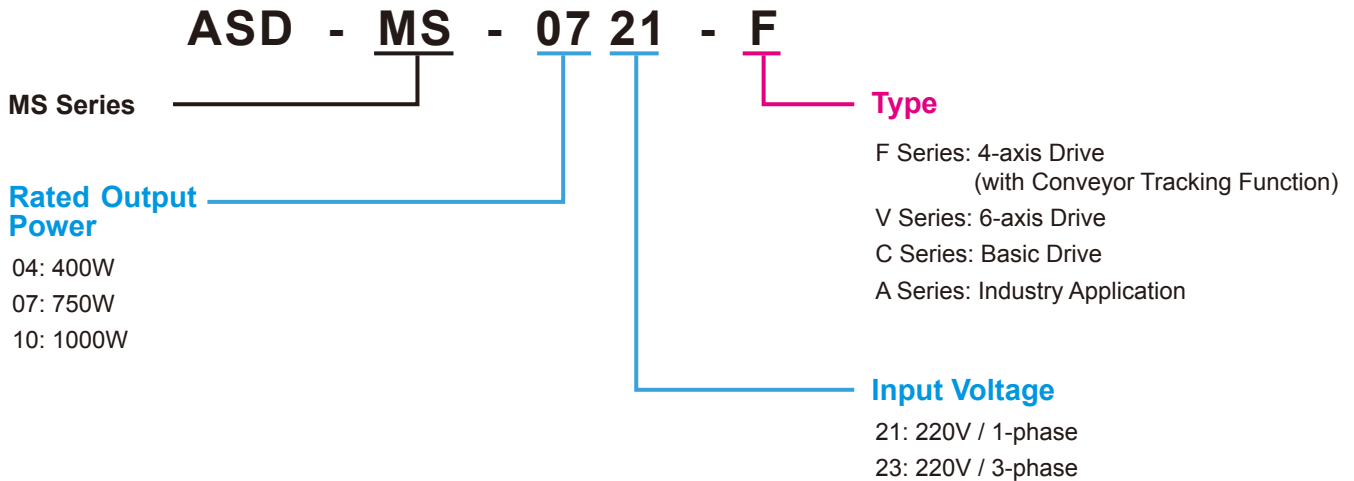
ASD - MS - 07 21 - F

MS Series

Rated Output Power

04: 400W
07: 750W
10: 1000W

Type

F Series: 4-axis Drive (with Conveyor Tracking Function)
V Series: 6-axis Drive
C Series: Basic Drive
A Series: Industry Application

Input Voltage

21: 220V / 1-phase
23: 220V / 3-phase